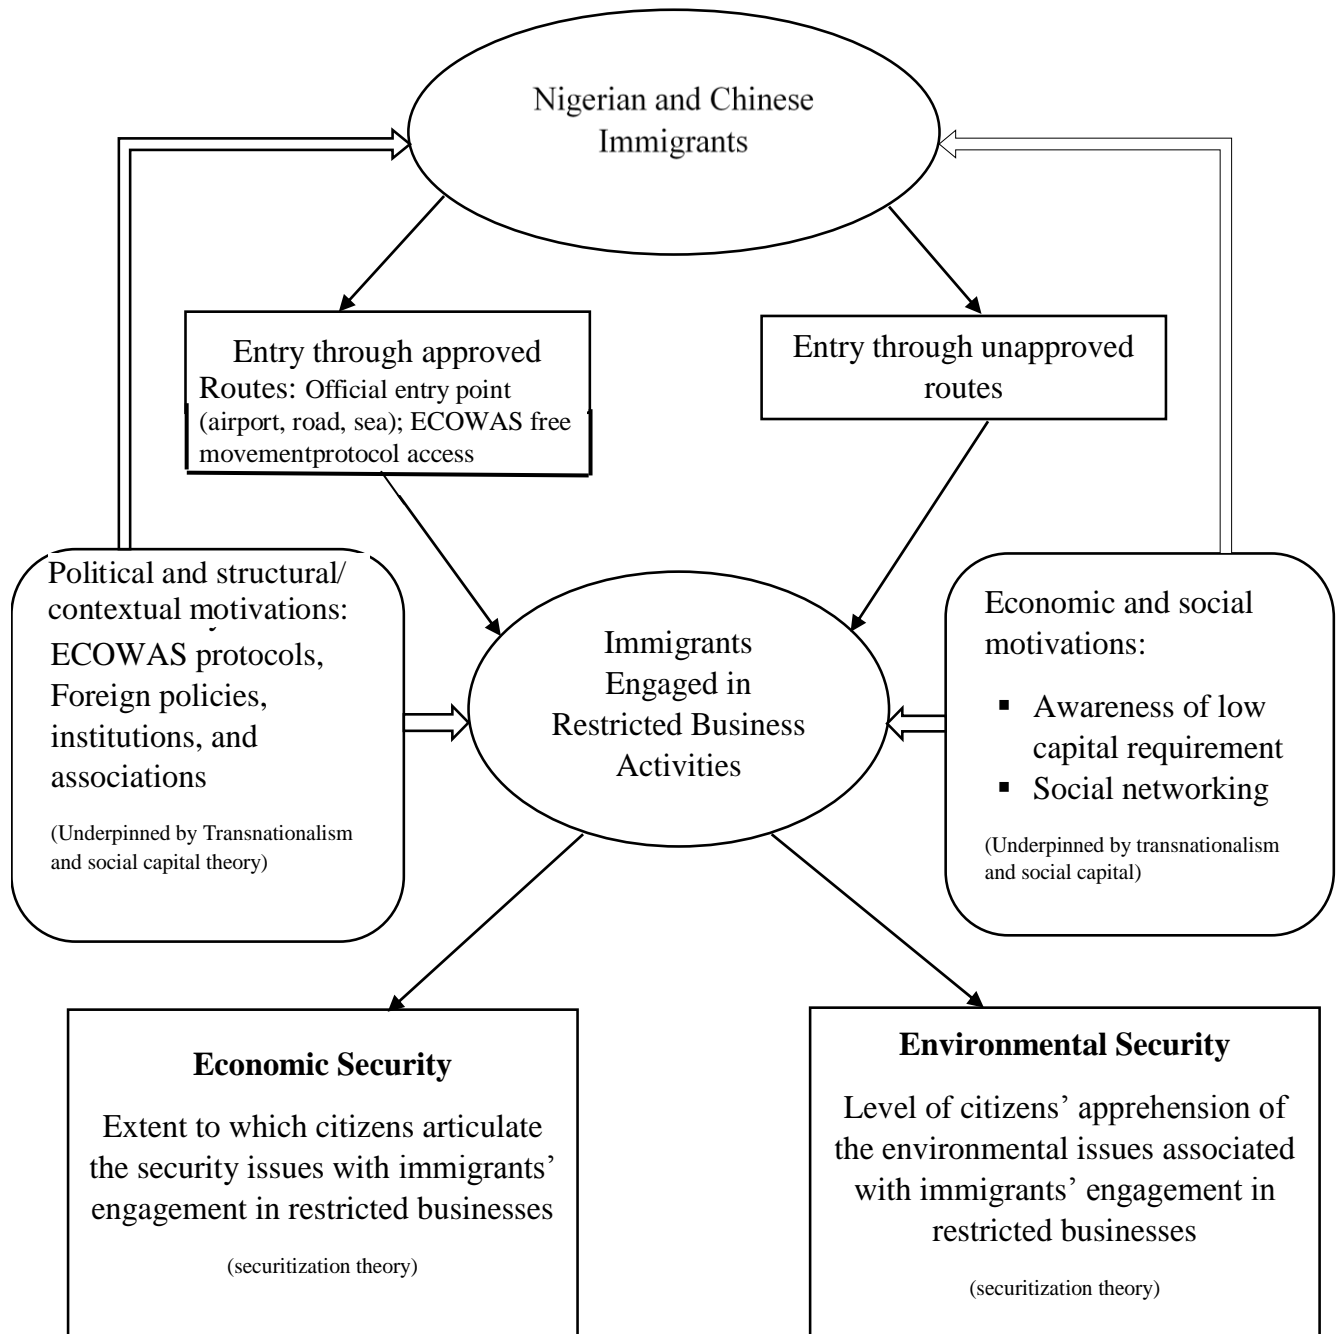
Nigerian and Chinese Immigrants

Entry through approved Routes: Official entry point (airport, road, sea); ECOWAS free movementprotocol access

Entry through unapproved routes

Political and structural/ contextual motivations: ECOWAS protocols, Foreign policies, institutions, and associations

(Underpinned by Transnationalism and social capital theory)

Immigrants Engaged in Restricted Business Activities

Economic and social motivations:

▪ Awareness of low capital requirement
▪ Social networking

(Underpinned by transnationalism and social capital)

**Economic Security**

Extent to which citizens articulate the security issues with immigrants' engagement in restricted businesses

(securitization theory)

**Environmental Security**

Level of citizens' apprehension of the environmental issues associated with immigrants' engagement in restricted businesses

(securitization theory)